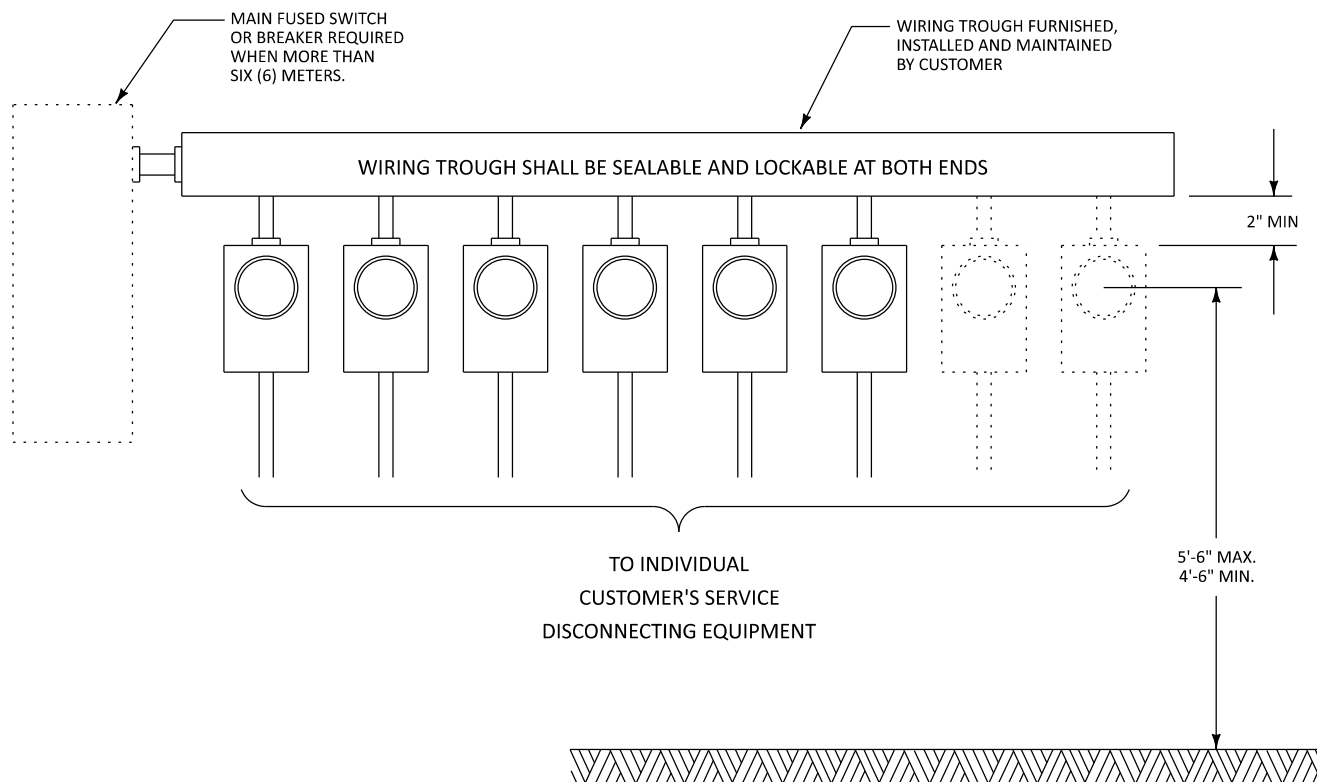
MAIN FUSED SWITCH OR BREAKER REQUIRED WHEN MORE THAN SIX (6) METERS.

WIRING TROUGH FURNISHED, INSTALLED AND MAINTAINED BY CUSTOMER

WIRING TROUGH SHALL BE SEALABLE AND LOCKABLE AT BOTH ENDS

2" MIN

TO INDIVIDUAL CUSTOMER'S SERVICE DISCONNECTING EQUIPMENT

5'-6" MAX.
4'-6" MIN.